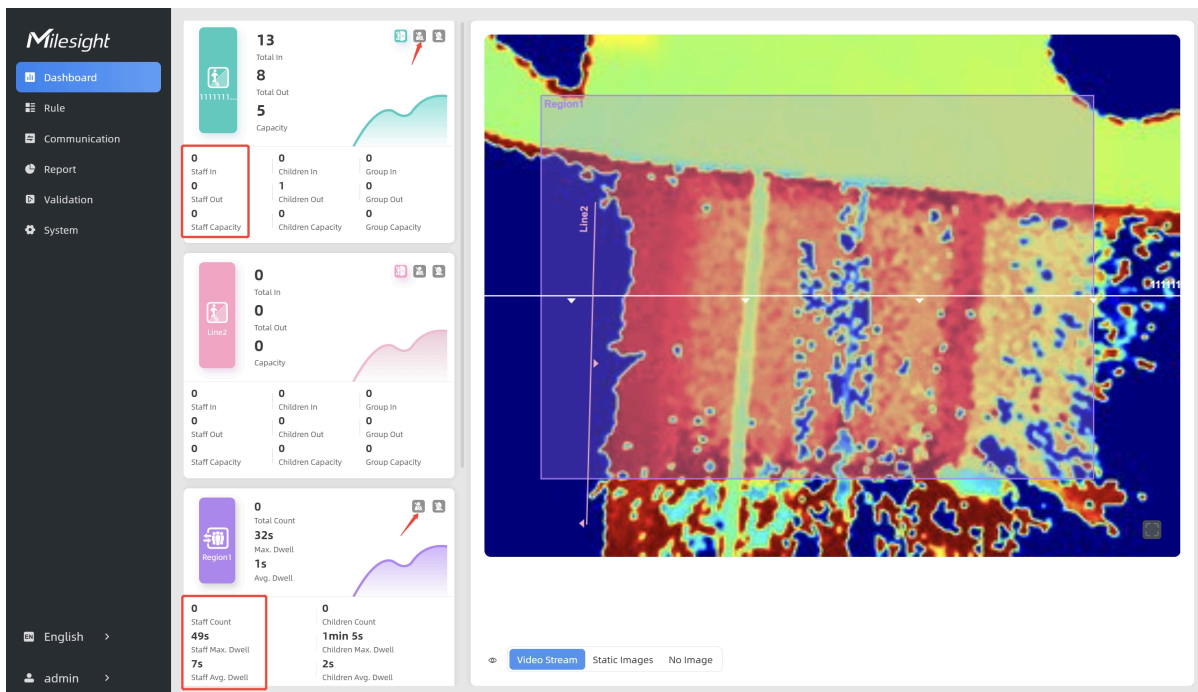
Milesight

Dashboard
Rule
Communication
Report
Validation
System

English
admin

1111111...
13
Total In
8
Total Out
5
Capacity

0
Staff In
0
Staff Out
0
Staff Capacity
0
Children In
1
Children Out
0
Children Capacity
0
Group In
0
Group Out
0
Group Capacity

Line2
0
Total In
0
Total Out
0
Capacity

0
Staff In
0
Staff Out
0
Staff Capacity
0
Children In
0
Children Out
0
Children Capacity
0
Group In
0
Group Out
0
Group Capacity

Region1
0
Total Count
32s
Max. Dwell
1s
Avg. Dwell

0
Staff Count
49s
Staff Max. Dwell
7s
Staff Avg. Dwell
0
Children Count
1min 5s
Children Max. Dwell
2s
Children Avg. Dwell

Region1
Line2
111111

Video Stream
Static Images
No Image